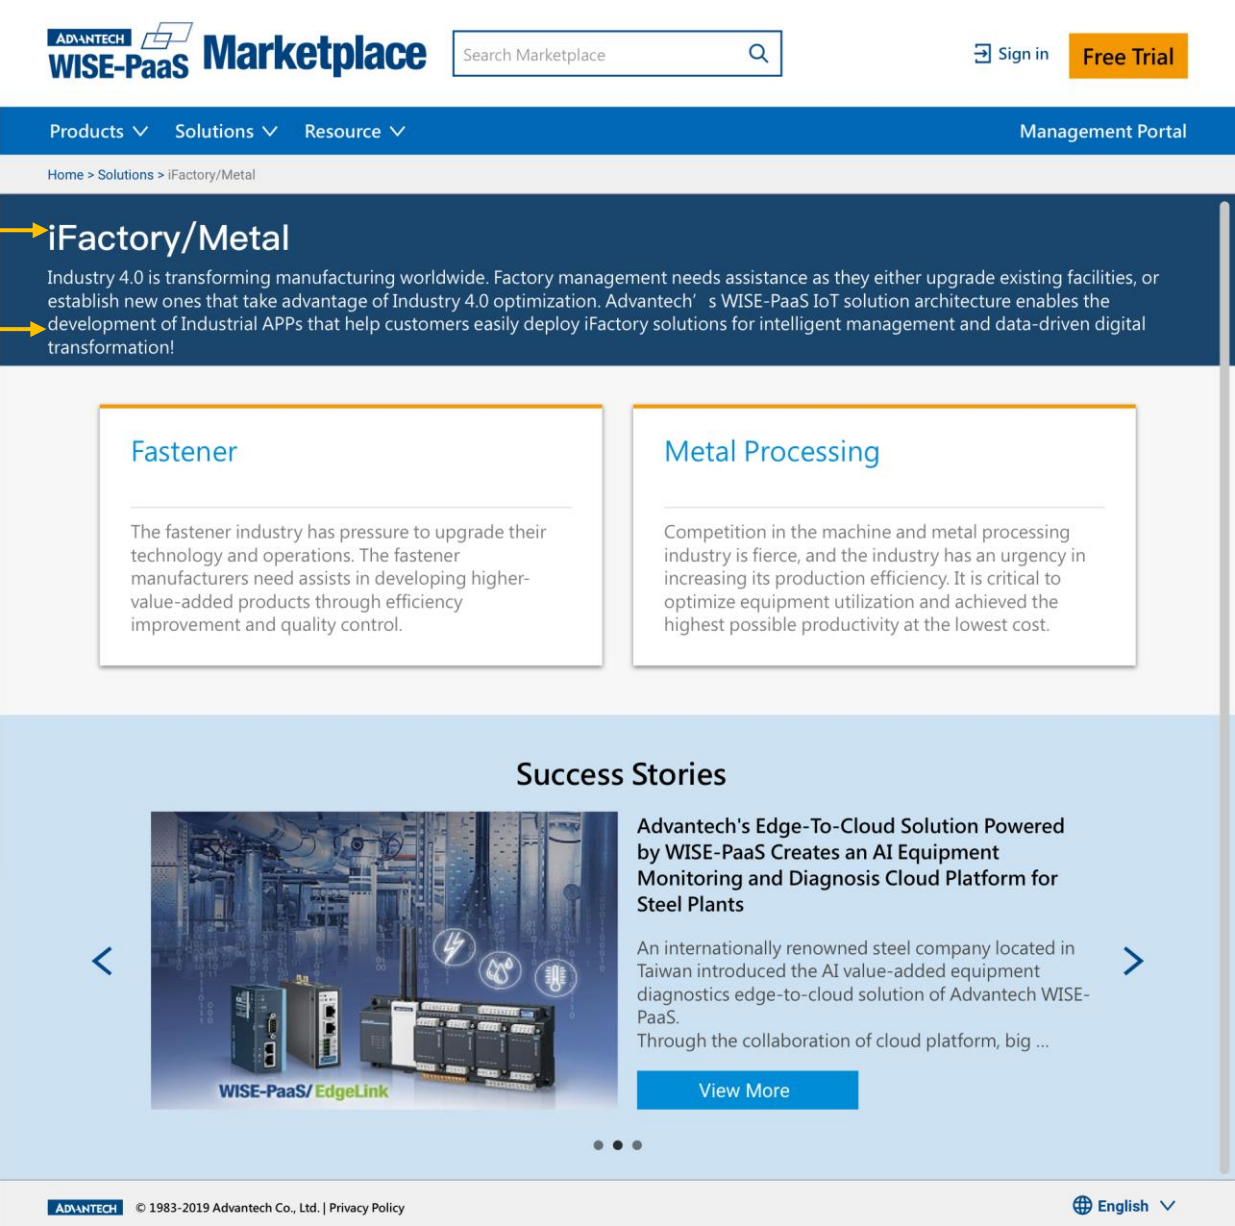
ADVANTECH WISE-PaaS Marketplace

Search Marketplace

Sign in

Free Trial

Products Solutions Resource

Management Portal

Home > Solutions > iFactory/Metal

iFactory/Metal

Industry 4.0 is transforming manufacturing worldwide. Factory management needs assistance as they either upgrade existing facilities, or establish new ones that take advantage of Industry 4.0 optimization. Advantech’ s WISE-PaaS IoT solution architecture enables the development of Industrial APPs that help customers easily deploy iFactory solutions for intelligent management and data-driven digital transformation!

Fastener

The fastener industry has pressure to upgrade their technology and operations. The fastener manufacturers need assists in developing higher-value-added products through efficiency improvement and quality control.

Metal Processing

Competition in the machine and metal processing industry is fierce, and the industry has an urgency in increasing its production efficiency. It is critical to optimize equipment utilization and achieved the highest possible productivity at the lowest cost.

Success Stories

WISE-PaaS/EdgeLink

Advantech's Edge-To-Cloud Solution Powered by WISE-PaaS Creates an AI Equipment Monitoring and Diagnosis Cloud Platform for Steel Plants

An internationally renowned steel company located in Taiwan introduced the AI value-added equipment diagnostics edge-to-cloud solution of Advantech WISE-PaaS.
Through the collaboration of cloud platform, big ...

View More

ADVANTECH © 1983-2019 Advantech Co., Ltd. | Privacy Policy

English